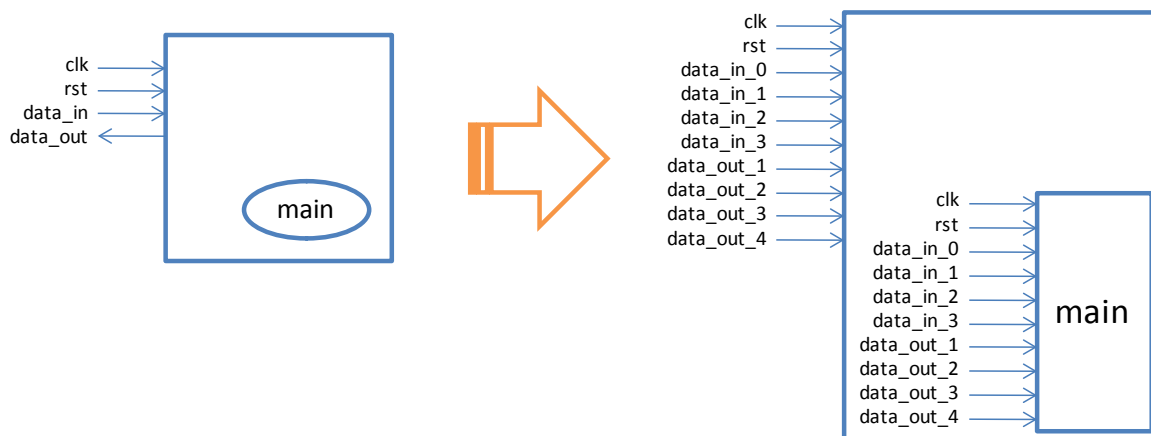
clk
rst
data_in
data_out

main

clk
rst
data_in_0
data_in_1
data_in_2
data_in_3
data_out_1
data_out_2
data_out_3
data_out_4

clk
rst
data_in_0
data_in_1
data_in_2
data_in_3
data_out_1
data_out_2
data_out_3
data_out_4

main